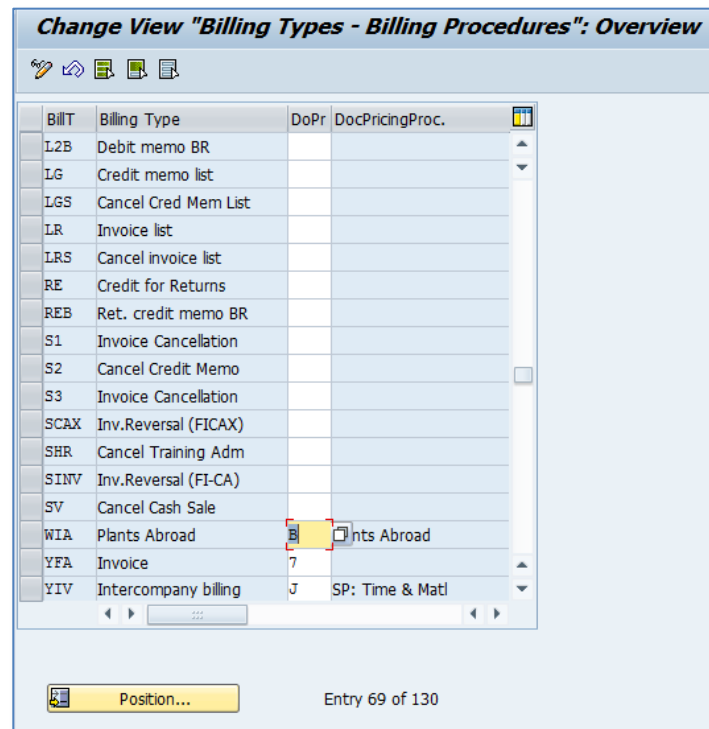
Change View "Billing Types - Billing Procedures": Overview

| BillT | Billing Type | DoPr | DocPricingProc. |
|---|---|---|---|
| L2B | Debit memo BR | | |
| LG | Credit memo list | | |
| LGS | Cancel Cred Mem List | | |
| LR | Invoice list | | |
| LRS | Cancel invoice list | | |
| RE | Credit for Returns | | |
| REB | Ret. credit memo BR | | |
| S1 | Invoice Cancellation | | |
| S2 | Cancel Credit Memo | | |
| S3 | Invoice Cancellation | | |
| SCAX | Inv.Reversal (FICAX) | | |
| SHR | Cancel Training Adm | | |
| SINV | Inv.Reversal (FI-CA) | | |
| SV | Cancel Cash Sale | | |
| WIA | Plants Abroad | B | nts Abroad |
| YFA | Invoice | 7 | |
| YIV | Intercompany billing | J | SP: Time & Matl |

Position...

Entry 69 of 130